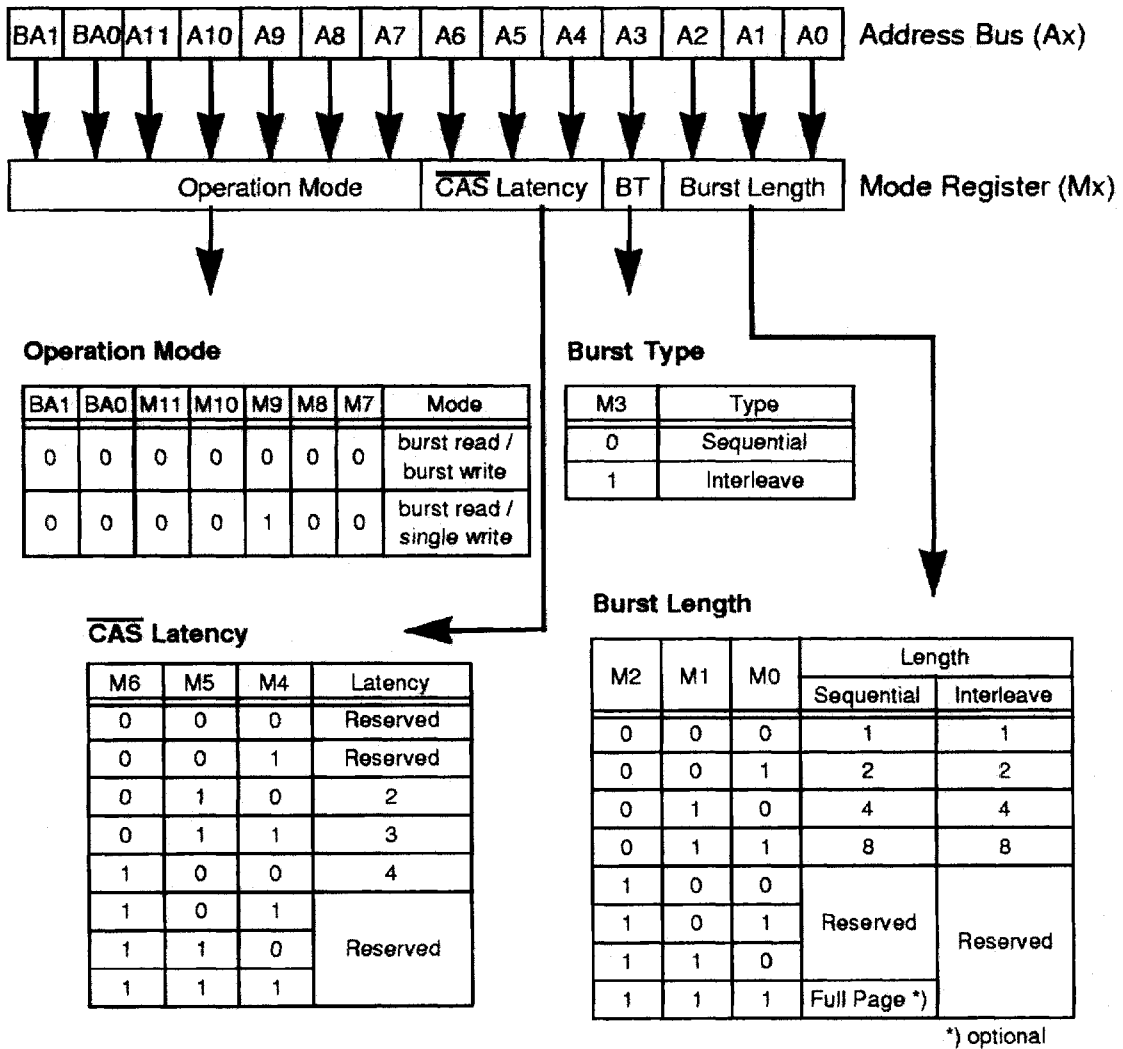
| BA1 | BA0 | A11 | A10 | A9 | A8 | A7 | A6 | A5 | A4 | A3 | A2 | A1 | A0 |
|---|---|---|---|---|---|---|---|---|---|---|---|---|---|

Address Bus (Ax)

Operation Mode | $\overline{CAS}$ Latency | BT | Burst Length

Mode Register (Mx)

**Operation Mode**

| BA1 | BA0 | M11 | M10 | M9 | M8 | M7 | Mode |
|---|---|---|---|---|---|---|---|
| 0 | 0 | 0 | 0 | 0 | 0 | 0 | burst read / burst write |
| 0 | 0 | 0 | 0 | 1 | 0 | 0 | burst read / single write |

**Burst Type**

| M3 | Type |
|---|---|
| 0 | Sequential |
| 1 | Interleave |

**$\overline{CAS}$ Latency**

| M6 | M5 | M4 | Latency |
|---|---|---|---|
| 0 | 0 | 0 | Reserved |
| 0 | 0 | 1 | Reserved |
| 0 | 1 | 0 | 2 |
| 0 | 1 | 1 | 3 |
| 1 | 0 | 0 | 4 |
| 1 | 0 | 1 | Reserved |
| 1 | 1 | 0 | |
| 1 | 1 | 1 | |

**Burst Length**

| M2 | M1 | M0 | Length Sequential | Length Interleave |
|---|---|---|---|---|
| 0 | 0 | 0 | 1 | 1 |
| 0 | 0 | 1 | 2 | 2 |
| 0 | 1 | 0 | 4 | 4 |
| 0 | 1 | 1 | 8 | 8 |
| 1 | 0 | 0 | Reserved | Reserved |
| 1 | 0 | 1 | | |
| 1 | 1 | 0 | | |
| 1 | 1 | 1 | Full Page *) | |

*) optional